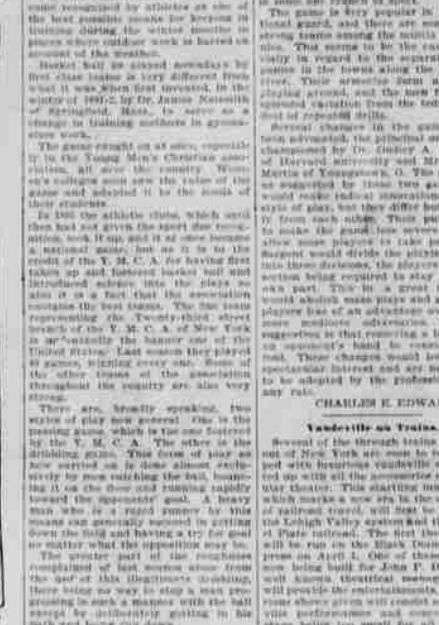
came recognized by athletes as one of the best possible means for keeping in training during the winter months in places where outdoor work is barred on account of the weather.

Basket ball as played nowadays by first class teams is very different from what it was when first invented, in the winter of 1891-2, by Dr. James Naismith of Springfield, Mass., to serve as a change in training methods in gymnasium work.

The game caught on at once, especially in the Young Men's Christian associations, all over the country. Women's colleges soon saw the merits of the game and adopted it to the needs of their students.

In 1895 the athletic clubs, which until then had not given the sport due recognition, took it up and it at once became a national game, but as it is to the credit of the Y. M. C. A. for having first taken up and fostered basket ball and introduced science into the play so also it is a fact that the association contains the best teams. The ten men representing the Twenty-third street branch of the Y. M. C. A. of New York is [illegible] the banner one of the United States. Last season they played 38 games, winning every one. Some of the other teams of the association throughout the country are also very strong.

There are, broadly speaking, two styles of play now general. One is the passing game which is the one fostered by the Y. M. C. A. The other is the dribbling game. This form of play as now carried on is done almost exclusively by men catching the ball, bouncing it on the floor and running rapidly toward the opponents' goal. A heavy man who is a rapid runner by this means can generally succeed in getting down the field and having a try for goal no matter what the opposition may be.

The greater part of the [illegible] complained of last season arose from the use of this illegitimate dribbling, there being no way to stop a man progressing in such a manner with the ball except by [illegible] getting in his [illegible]

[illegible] in the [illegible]

The game is very popular in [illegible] tional guard, and there are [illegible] strong teams among the militia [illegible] This seems to be the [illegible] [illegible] in regard to the separate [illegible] companies in the towns along the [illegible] These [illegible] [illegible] playing around, and the new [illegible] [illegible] variation from the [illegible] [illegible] of repeating drills.

Several changes in the game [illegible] been advocated, the dribbling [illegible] championed by Dr. Dudley A. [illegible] of Harvard university and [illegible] Martin of Youngstown, O. The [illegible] as suggested by these two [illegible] would make radical innovations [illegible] style of play, but they differ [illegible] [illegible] from each other. Their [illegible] to make the game less severe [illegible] allow more players to take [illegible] Sargent would divide the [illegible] into three divisions, the players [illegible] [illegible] being required to stay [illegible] own part. This is a great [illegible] would abolish mass plays and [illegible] players less of an advantage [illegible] more mediocre advocates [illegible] suggestion is that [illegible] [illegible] opponent's hand to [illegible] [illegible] These changes would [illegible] spectacular interest and are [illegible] to be adopted by the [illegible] any rate.

CHARLES E. EDWA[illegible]

Vaudeville on Trains.

Several of the through trains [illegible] out of New York are soon to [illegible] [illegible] with luxurious vaudeville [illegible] ted up with all the accessories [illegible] that theater. This startling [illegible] which marks a new era in the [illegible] of railroad travel, will first be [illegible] the Lehigh Valley system and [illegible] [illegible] Plate railroad. The first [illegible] will be run on the Black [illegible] press on April 1. One of the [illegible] now being built for John P. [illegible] well known theatrical manag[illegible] will provide the entertainments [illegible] route where actors will consist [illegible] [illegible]